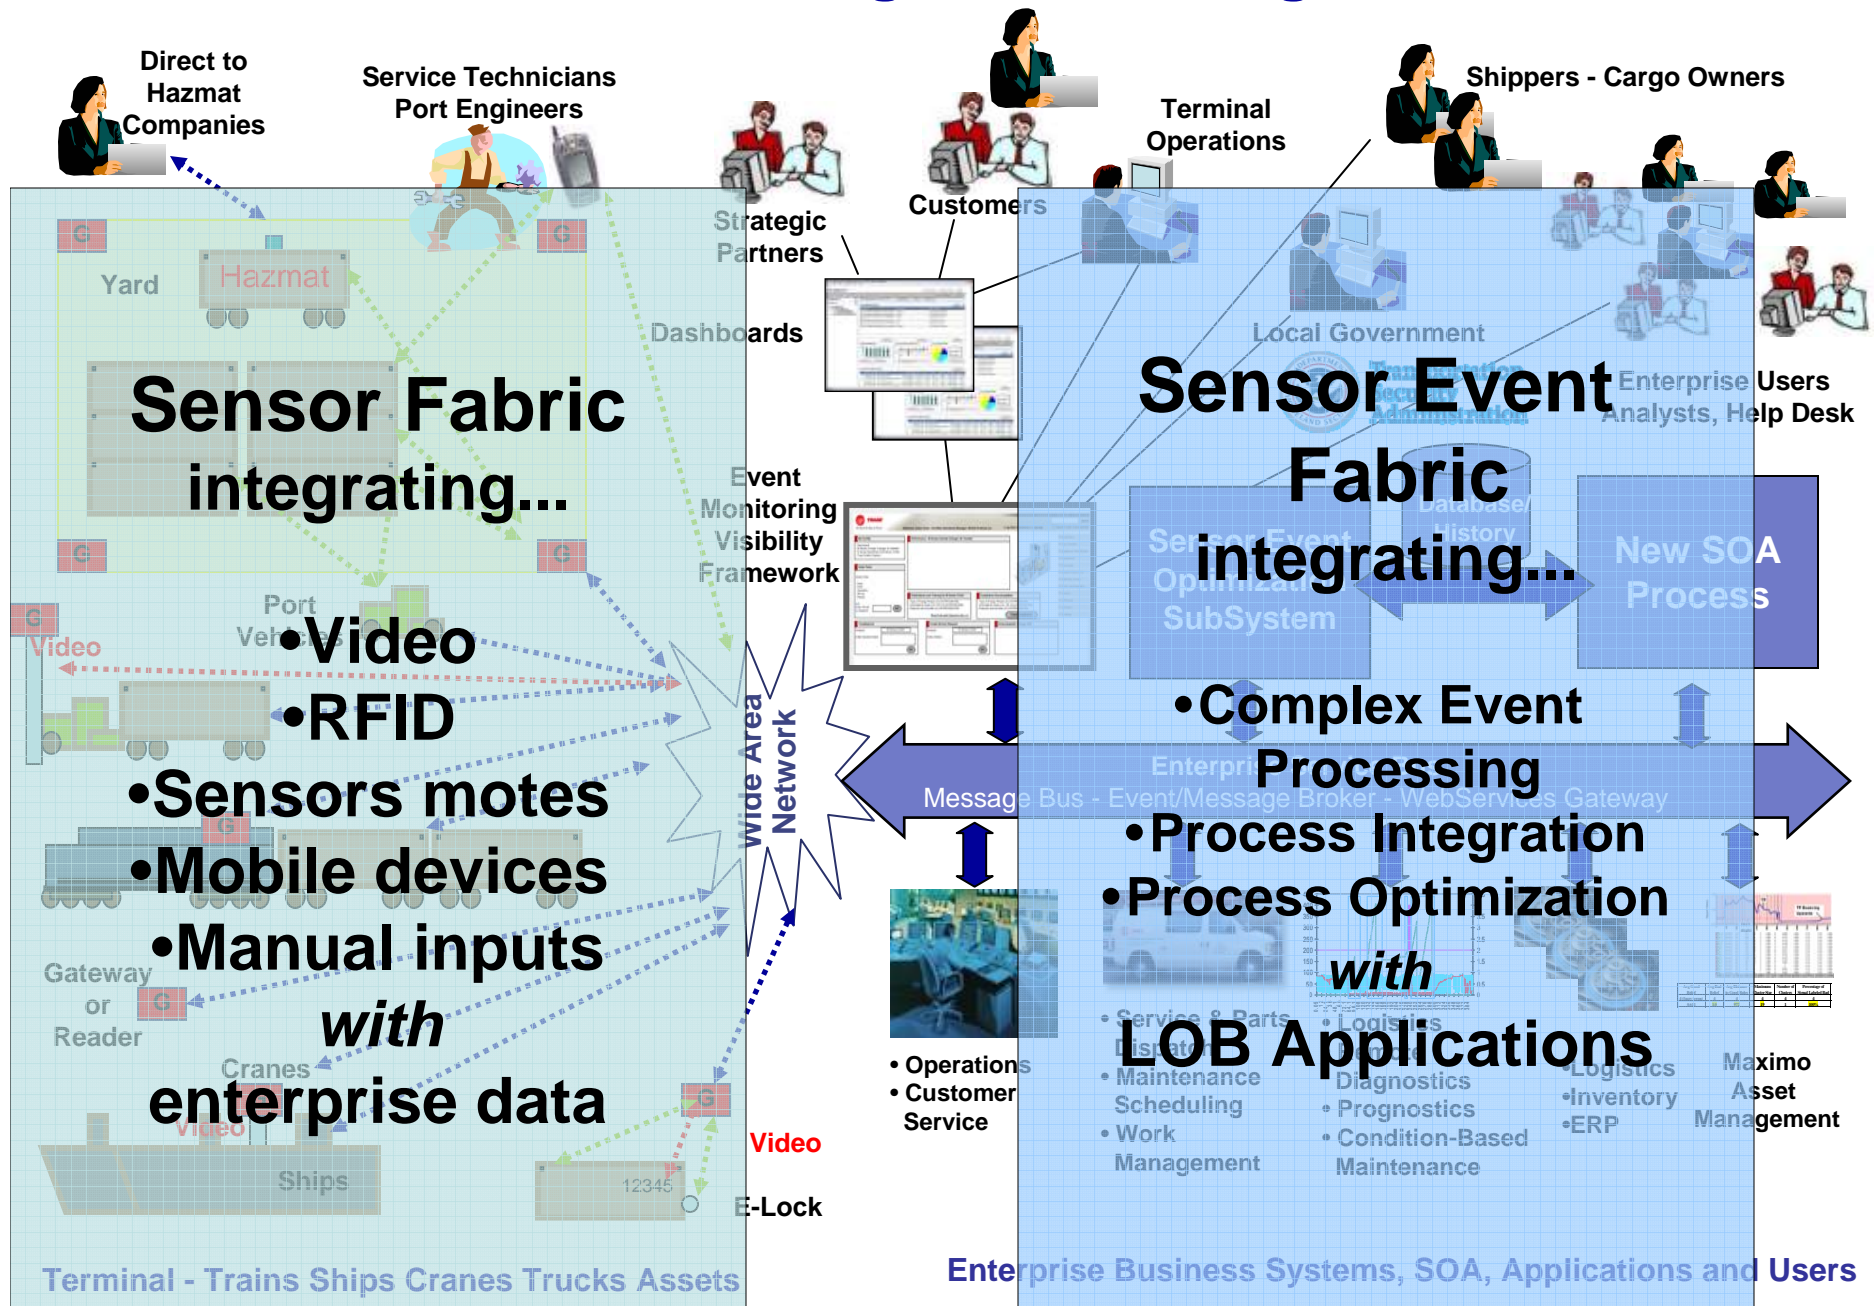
Direct to Hazmat Companies

Service Technicians Port Engineers

Strategic Partners

Customers

Terminal Operations

Shippers - Cargo Owners

Yard

Hazmat

Dashboards

Local Government

Enterprise Users Analysts, Help Desk

Sensor Fabric integrating…

Sensor Event Fabric integrating…

Event Monitoring Visibility Framework

Database/ History

Sensor Event Optimization SubSystem

New SOA Process

Port Vehicles

Video

•Video

•RFID

•Sensors motes

•Mobile devices

•Manual inputs

with

enterprise data

Wide Area Network

•Complex Event Processing

Enterprise

Message Bus - Event/Message Broker - WebServices Gateway

•Process Integration

•Process Optimization

with

LOB Applications

Gateway or Reader

Cranes

Video

Ships

12345

Video

E-Lock

• Operations
• Customer Service

• Service & Parts Dispatch
• Maintenance Scheduling
• Work Management

• Logistics
• Diagnostics
• Prognostics
• Condition-Based Maintenance

•Logistics
•Inventory
•ERP

Maximo Asset Management

Terminal - Trains Ships Cranes Trucks Assets

Enterprise Business Systems, SOA, Applications and Users